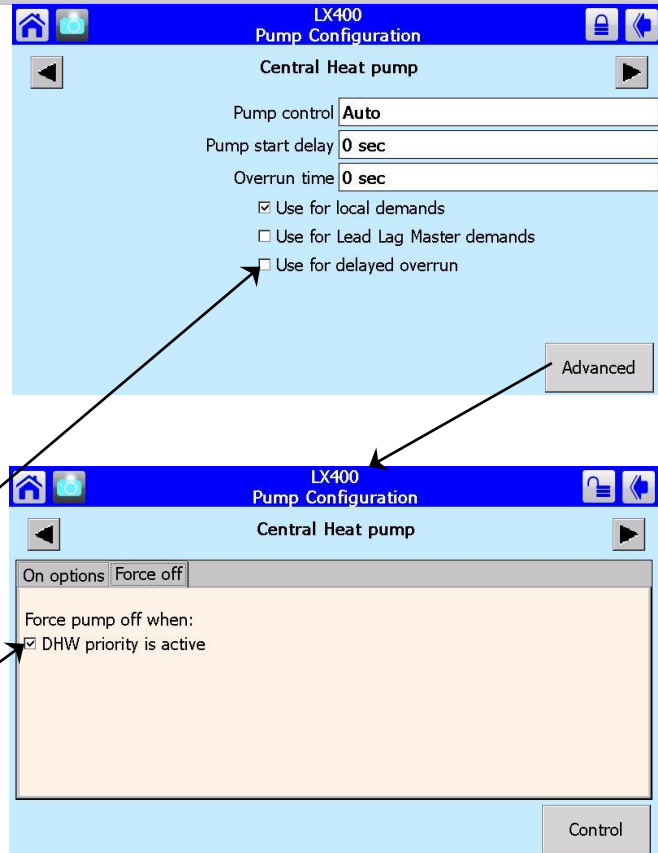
LX400
Pump Configuration

Central Heat pump

Pump control Auto
Pump start delay 0 sec
Overrun time 0 sec
☑ Use for local demands
☐ Use for Lead Lag Master demands
☐ Use for delayed overrun

Advanced

LX400
Pump Configuration

Central Heat pump

On options | Force off

Force pump off when:
☑ DHW priority is active

Control